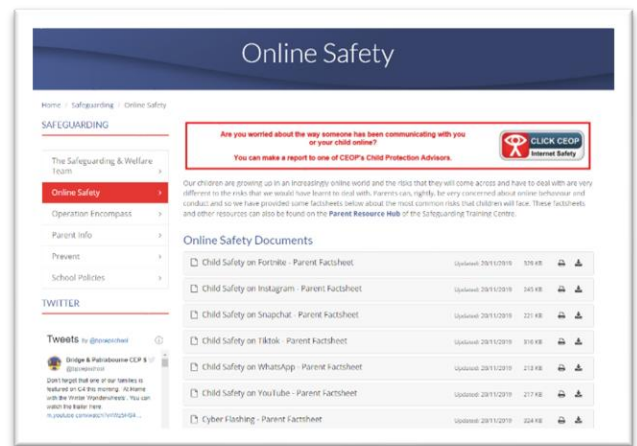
Online Safety

Home / Safeguarding / Online Safety

SAFEGUARDING

The Safeguarding & Welfare Team

Online Safety

Operation Encompass

Parent Info

Prevent

School Policies

TWITTER

Tweets by @bpnschool

Bridge & Patrixbourne CEP S @bpnschool

Don't forget that one of our families is featured on C4 this morning. At Home with the Winter Wonderwheels . You can watch the trailer here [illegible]

Are you worried about the way someone has been communicating with you or your child online?

You can make a report to one of CEOP's Child Protection Advisors.

CLICK CEOP Internet Safety

Our children are growing up in an increasingly online world and the risks that they will come across and have to deal with are very different to the risks that we would have learnt to deal with. Parents can, rightly, be very concerned about online behaviour and conduct and so we have provided some factsheets below about the most common risks that children will face. These factsheets and other resources can also be found on the Parent Resource Hub of the Safeguarding Training Centre.

Online Safety Documents

| | | |
|---|---|---|
| Child Safety on Fortnite - Parent Factsheet | Updated: 20/11/2019 | 376 KB |
| Child Safety on Instagram - Parent Factsheet | Updated: 20/11/2019 | 345 KB |
| Child Safety on Snapchat - Parent Factsheet | Updated: 20/11/2019 | 221 KB |
| Child Safety on Tiktok - Parent Factsheet | Updated: 20/11/2019 | 816 KB |
| Child Safety on WhatsApp - Parent Factsheet | Updated: 20/11/2019 | 213 KB |
| Child Safety on YouTube - Parent Factsheet | Updated: 20/11/2019 | 217 KB |
| Cyber Flashing - Parent Factsheet | Updated: 20/11/2019 | 324 KB |